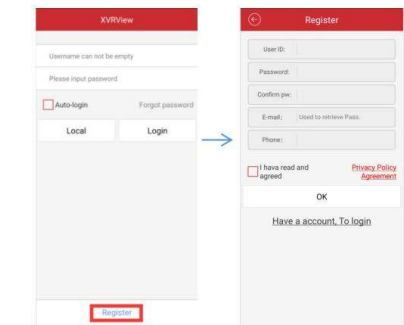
XVRView

Username can not be empty

Please input password

Auto-login

Forgot password

Local

Login

Register

Register

User ID:

Password:

Confirm pw:

E-mail: Used to retrieve Pass.

Phone:

I hava read and agreed

Privacy Policy Agreement

OK

Have a account, To login